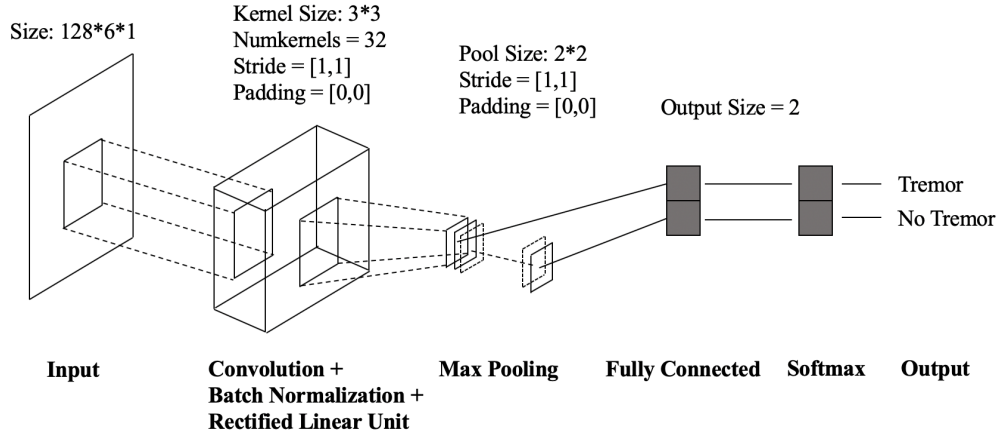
Size: 128*6*1

Kernel Size: 3*3
Numkernels = 32
Stride = [1,1]
Padding = [0,0]

Pool Size: 2*2
Stride = [1,1]
Padding = [0,0]

Output Size = 2

Tremor
No Tremor

Input

Convolution + Batch Normalization + Rectified Linear Unit

Max Pooling

Fully Connected

Softmax

Output